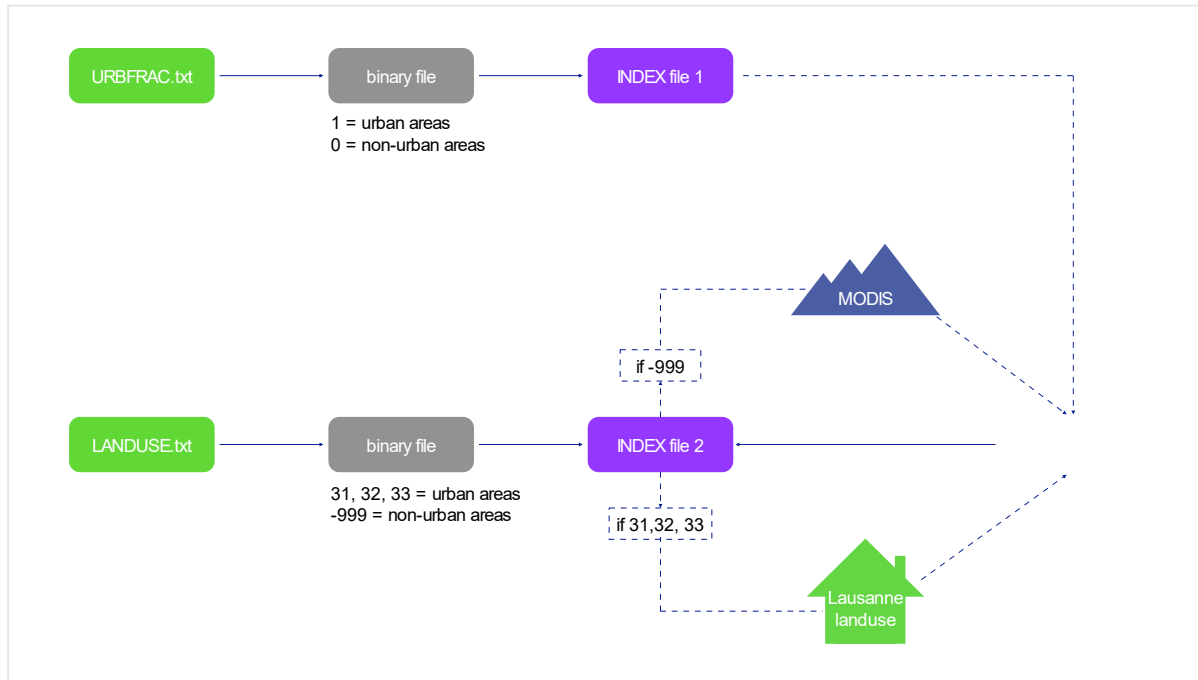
URBFRAC.txt

binary file

INDEX file 1

1 = urban areas
0 = non-urban areas

MODIS

if -999

LANDUSE.txt

binary file

INDEX file 2

31, 32, 33 = urban areas
-999 = non-urban areas

if 31,32, 33

Lausanne landuse